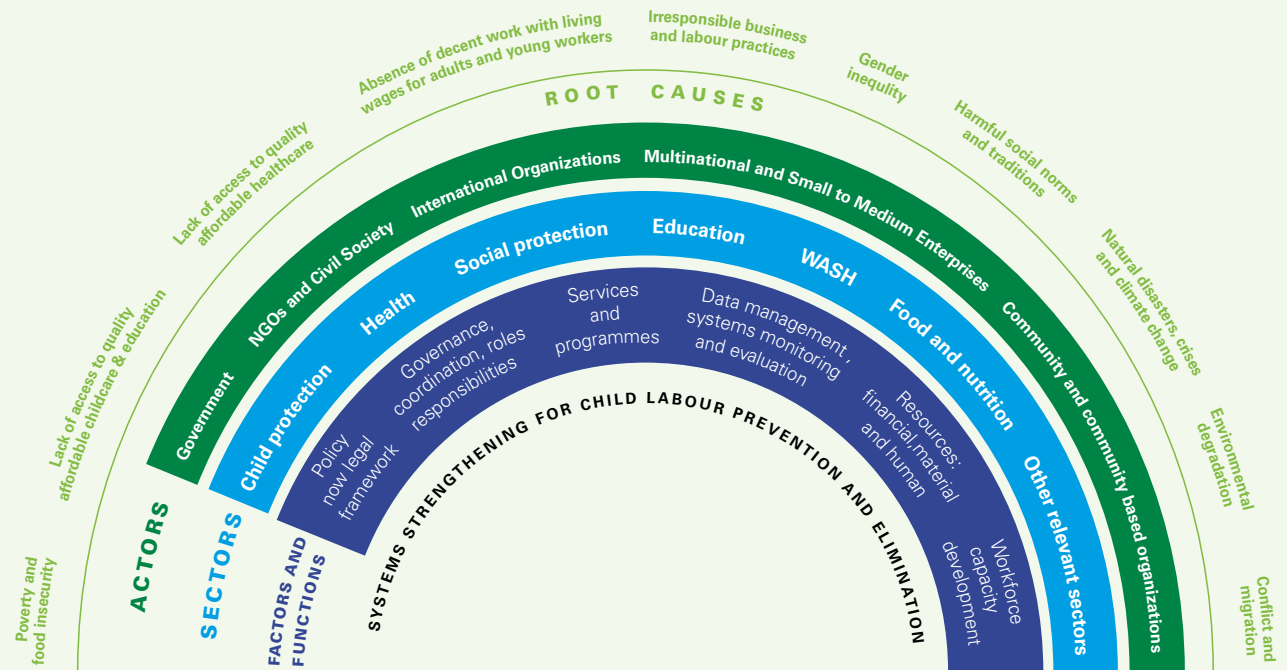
ROOT CAUSES

Poverty and food insecurity

Lack of access to quality affordable childcare & education

Lack of access to quality affordable healthcare

Absence of decent work with living wages for adults and young workers

Irresponsible business and labour practices

Gender inequlity

Harmful social norms and traditions

Natural disasters, crises and climate change

Environmental degradation

Conflict and migration

ACTORS

Government

NGOs and Civil Society

International Organizations

Multinational and Small to Medium Enterprises

Community and community based organizations

SECTORS

Child protection

Health

Social protection

Education

WASH

Food and nutrition

Other relevant sectors

FACTORS AND FUNCTIONS

Policy now legal framework

Governance, coordination, roles responsibilities

Services and programmes

Data management, systems monitoring and evaluation

Resources: financial,material and human

Workforce capacity development

SYSTEMS STRENGTHENING FOR CHILD LABOUR PREVENTION AND ELIMINATION